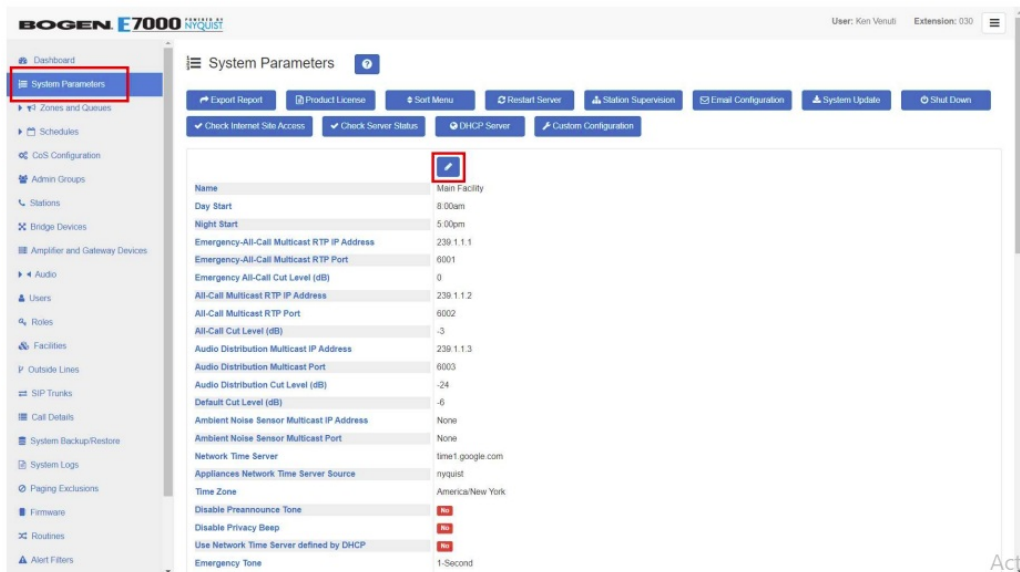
BOGEN E7000 POWERED BY NYQUIST

User: Ken Venuti Extension: 030

Dashboard
System Parameters
Zones and Queues
Schedules
CoS Configuration
Admin Groups
Stations
Bridge Devices
Amplifier and Gateway Devices
Audio
Users
Roles
Facilities
Outside Lines
SIP Trunks
Call Details
System Backup/Restore
System Logs
Paging Exclusions
Firmware
Routines
Alert Filters

System Parameters

Export Report
Product License
Sort Menu
Restart Server
Station Supervision
Email Configuration
System Update
Shut Down
Check Internet Site Access
Check Server Status
DHCP Server
Custom Configuration

| | |
|---|---|
| Name | Main Facility |
| Day Start | 8:00am |
| Night Start | 5:00pm |
| Emergency-All-Call Multicast RTP IP Address | 239.1.1.1 |
| Emergency-All-Call Multicast RTP Port | 6001 |
| Emergency All-Call Cut Level (dB) | 0 |
| All-Call Multicast RTP IP Address | 239.1.1.2 |
| All-Call Multicast RTP Port | 6002 |
| All-Call Cut Level (dB) | -3 |
| Audio Distribution Multicast IP Address | 239.1.1.3 |
| Audio Distribution Multicast Port | 6003 |
| Audio Distribution Cut Level (dB) | -24 |
| Default Cut Level (dB) | -6 |
| Ambient Noise Sensor Multicast IP Address | None |
| Ambient Noise Sensor Multicast Port | None |
| Network Time Server | time1.google.com |
| Appliances Network Time Server Source | nyquist |
| Time Zone | America/New York |
| Disable Preannounce Tone | No |
| Disable Privacy Beep | No |
| Use Network Time Server defined by DHCP | No |
| Emergency Tone | 1-Second |

Act